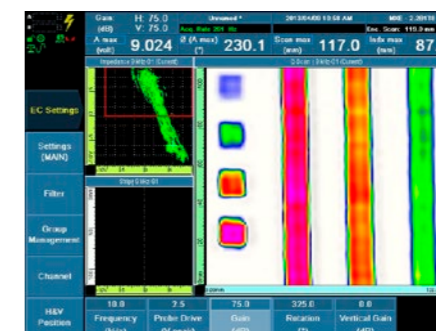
Gain (dB) H: 75.0 V: 75.0

Unnamed *

2013/04/09 10:58 AM

A max (volt) 9.024

θ (A max) (°) 230.1

Scan max (mm) 117.0

Index max (mm) 87

Impedance 1 MHz-01 (Current)

Strip 1 MHz-01

C-Scan 1 MHz-01 (Current)

EC Settings

Settings (MAIN)

Filter

Group Management

Channel

H&V Position

10.0 Frequency

2.5 Probe Drive

75.0 Gain

325.0 Rotation

0.0 Vertical Gain